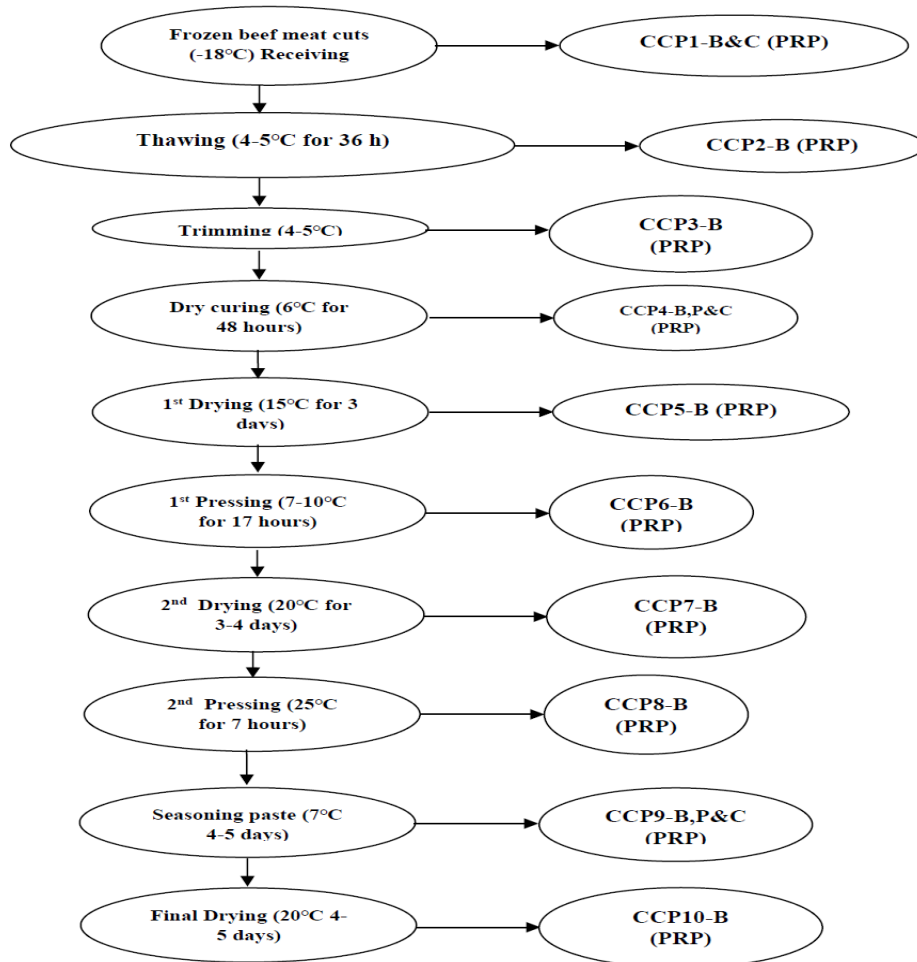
Frozen beef meat cuts (-18°C) Receiving

CCP1-B&C (PRP)

Thawing (4-5°C for 36 h)

CCP2-B (PRP)

Trimming (4-5°C)

CCP3-B (PRP)

Dry curing (6°C for 48 hours)

CCP4-B,P&C (PRP)

1$^{st}$ Drying (15°C for 3 days)

CCP5-B (PRP)

1$^{st}$ Pressing (7-10°C for 17 hours)

CCP6-B (PRP)

2$^{nd}$ Drying (20°C for 3-4 days)

CCP7-B (PRP)

2$^{nd}$ Pressing (25°C for 7 hours)

CCP8-B (PRP)

Seasoning paste (7°C 4-5 days)

CCP9-B,P&C (PRP)

Final Drying (20°C 4-5 days)

CCP10-B (PRP)